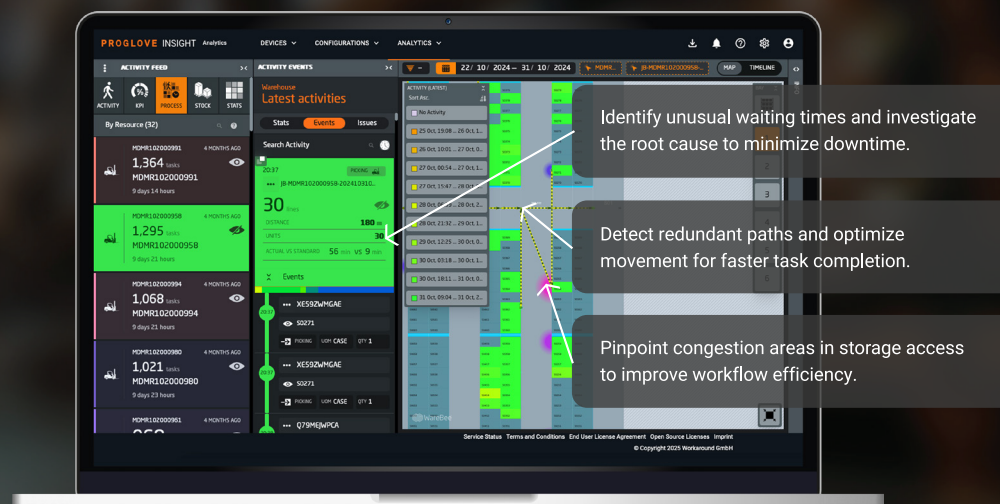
PROGLOVE INSIGHT Analytics

DEVICES ⌄ CONFIGURATIONS ⌄ ANALYTICS ⌄

ACTIVITY FEED

ACTIVITY KPI PROCESS STOCK STATS

By Resource (32)

MDMR102000991 4 MONTHS AGO
1,364 tasks
MDMR102000991
9 days 14 hours

MDMR102000958 4 MONTHS AGO
1,295 tasks
MDMR102000958
9 days 21 hours

MDMR102000994 4 MONTHS AGO
1,068 tasks
MDMR102000994
9 days 21 hours

MDMR102000980 4 MONTHS AGO
1,021 tasks
MDMR102000980
9 days 14 hours

MDMR102000961 4 MONTHS AGO

ACTIVITY EVENTS

Warehouse
Latest activities

Stats Events Issues

Search Activity

20:37 PICKING
JB-MDMR102000958-20241031 0...
30 secs
DISTANCE 180 m
UNITS 30
ACTUAL VS STANDARD 56 secs VS 9 mins

Events

XE59ZWMGAE
S0271
PICKING UOM CASE QTY 1

XE59ZWMGAE
S0271
PICKING UOM CASE QTY 1

Q79MEJWPCA

22/ 10/ 2024 – 31/ 10/ 2024 MDMR... JB-MDMR102000958-2...
MAP TIMELINE

ACTIVITY (LATEST)
Sort Asc.
No Activity
25 Oct, 19:08 ... 26 Oct, 0...
26 Oct, 10:01 ... 27 Oct, 0...
27 Oct, 00:54 ... 27 Oct, 1...
27 Oct, 15:47 ... 28 Oct, 0...
28 Oct, 06:40 ... 28 Oct, 2...
28 Oct, 21:32 ... 29 Oct, 1...
29 Oct, 12:25 ... 30 Oct, 0...
30 Oct, 03:18 ... 30 Oct, 1...
30 Oct, 18:11 ... 31 Oct, 0...
31 Oct, 09:04 ... 31 Oct, 2...

Identify unusual waiting times and investigate the root cause to minimize downtime.

Detect redundant paths and optimize movement for faster task completion.

Pinpoint congestion areas in storage access to improve workflow efficiency.

2
3

WareBee

Service Status Terms and Conditions End User License Agreement Open Source Licenses Imprint
© Copyright 2025 Workaround GmbH